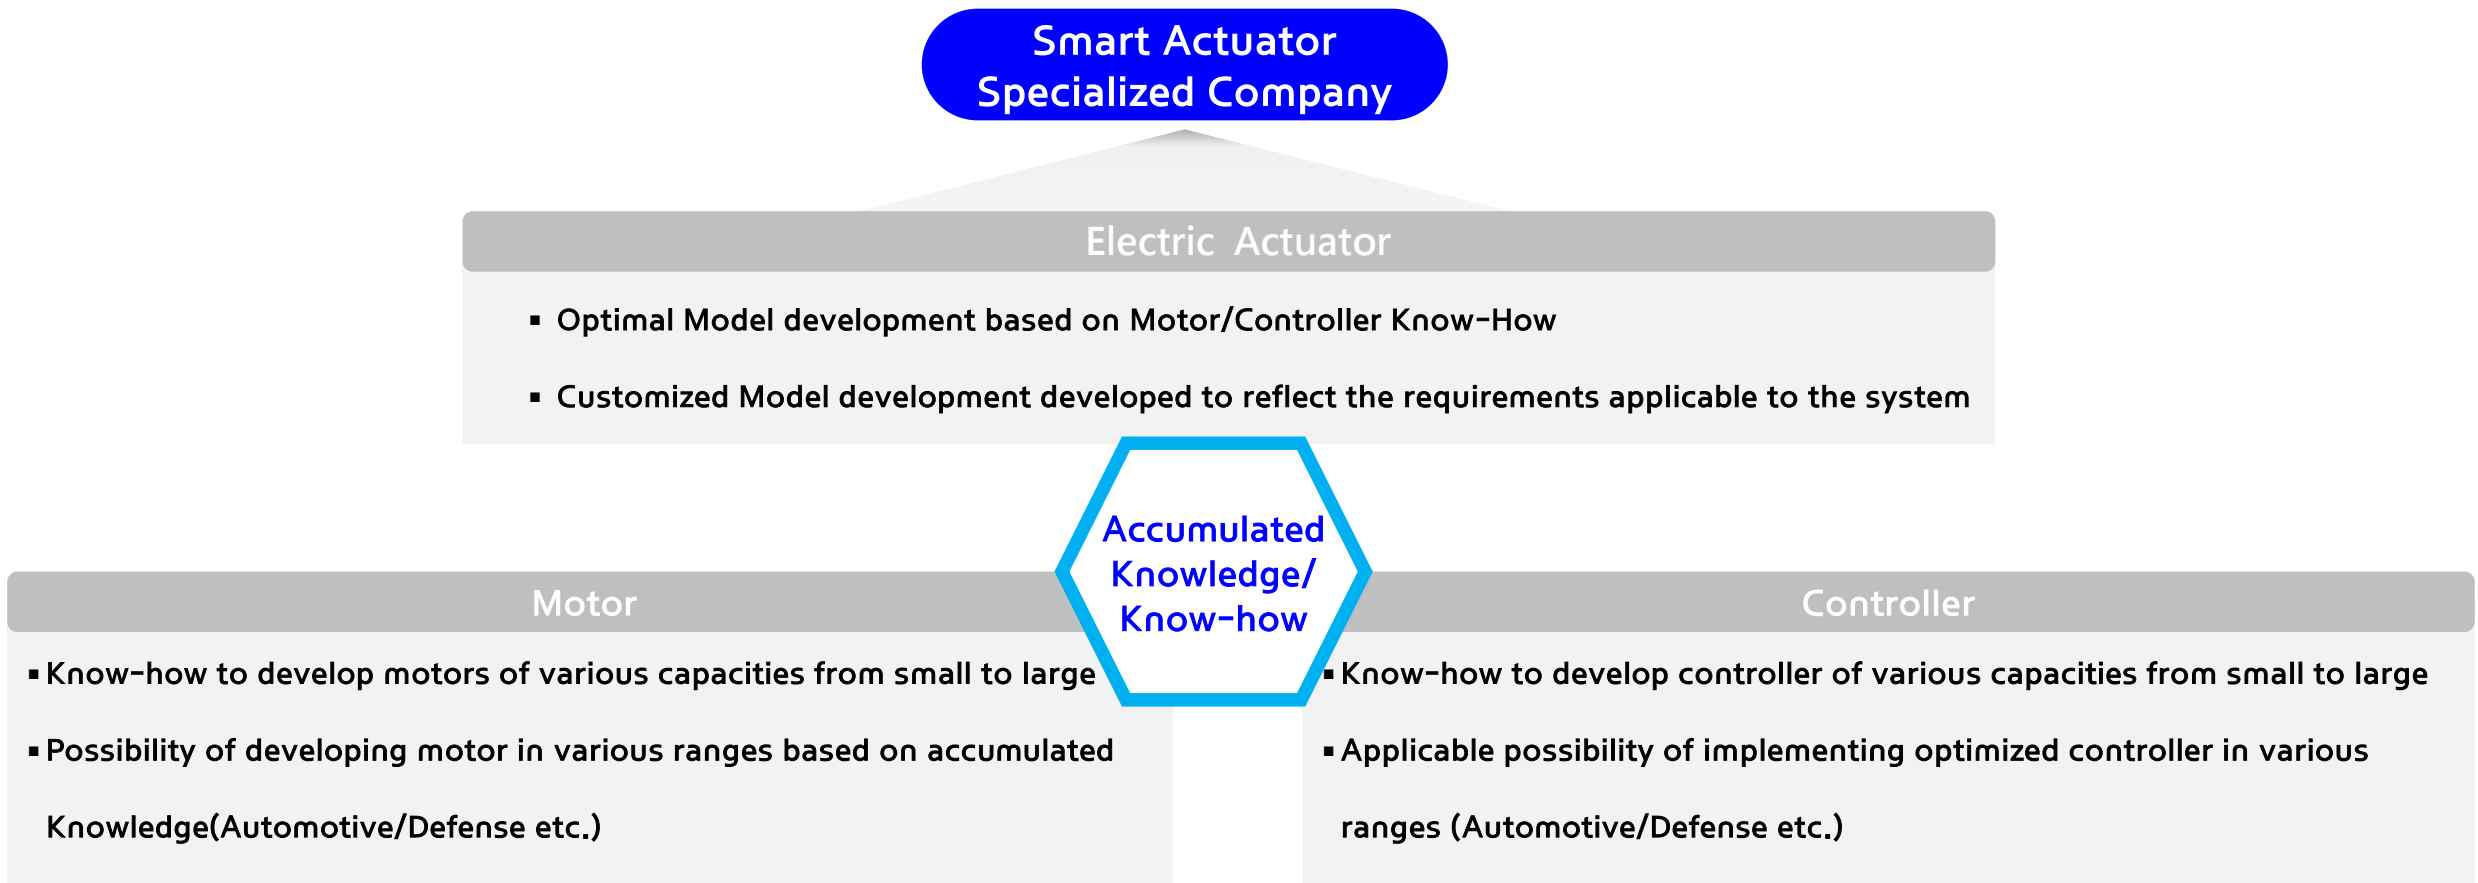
Smart Actuator Specialized Company

Electric Actuator

▪ Optimal Model development based on Motor/Controller Know-How

▪ Customized Model development developed to reflect the requirements applicable to the system

Accumulated Knowledge/ Know-how

Motor

▪ Know-how to develop motors of various capacities from small to large

▪ Possibility of developing motor in various ranges based on accumulated Knowledge(Automotive/Defense etc.)

Controller

▪ Know-how to develop controller of various capacities from small to large

▪ Applicable possibility of implementing optimized controller in various ranges (Automotive/Defense etc.)